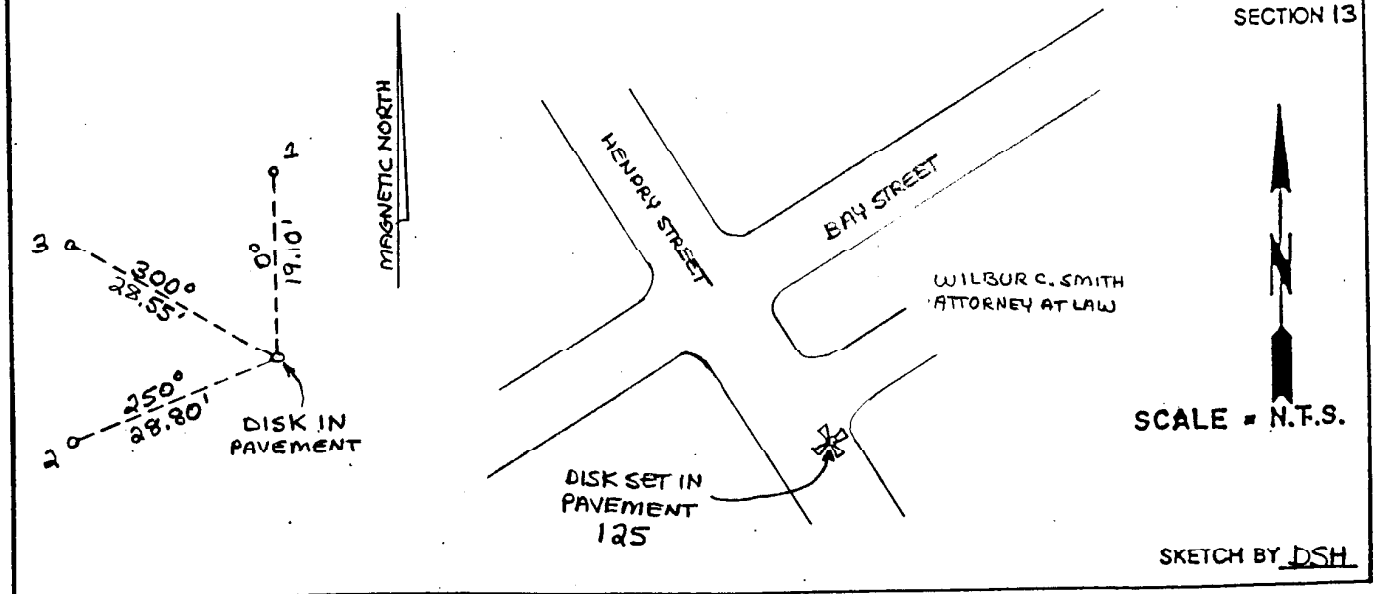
SECTION 13

MAGNETIC NORTH

1

3

$300°$
$28.55'$

$0°$
$19.10'$

$250°$
$28.80'$

2

DISK IN PAVEMENT

HENDRY STREET

BAY STREET

WILBUR C. SMITH ATTORNEY AT LAW

N

SCALE = N.T.S.

DISK SET IN PAVEMENT 125

SKETCH BY DSH